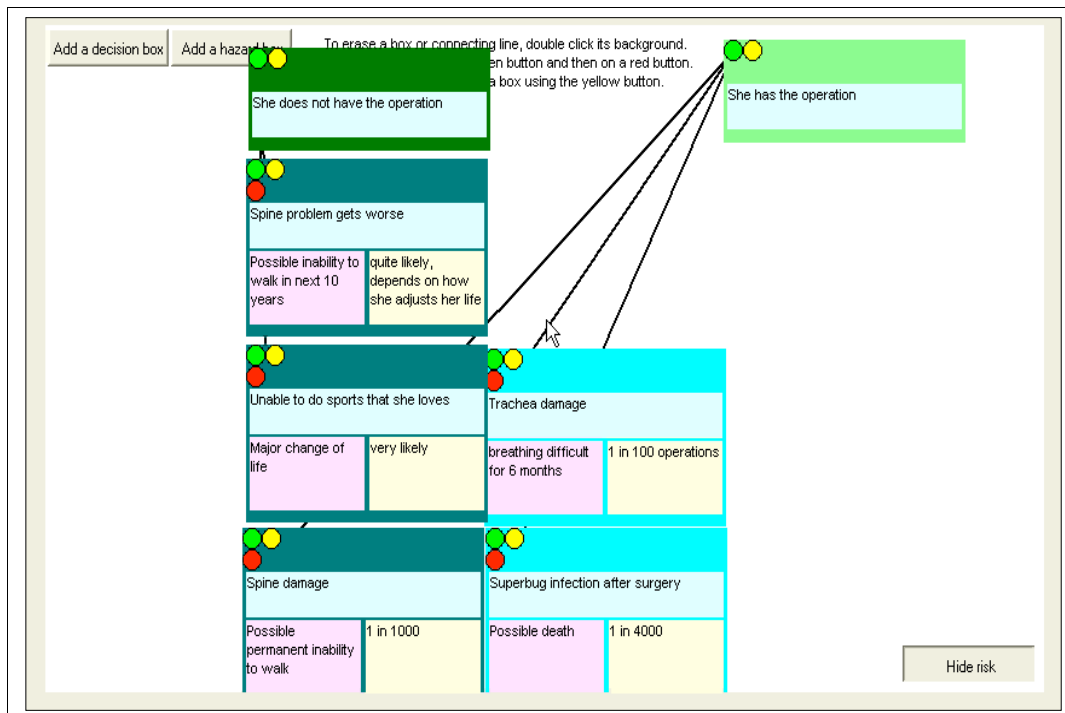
Add a decision box

Add a hazard b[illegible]

To erase a box or connecting line, double click its background.
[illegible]en button and then on a red button.
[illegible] a box using the yellow button.

She does not have the operation

She has the operation

Spine problem gets worse

Possible inability to walk in next 10 years

quite likely, depends on how she adjusts her life

Unable to do sports that she loves

Major change of life

very likely

Trachea damage

breathing difficult for 6 months

1 in 100 operations

Spine damage

Possible permanent inability to walk

1 in 1000

Superbug infection after surgery

Possible death

1 in 4000

Hide risk